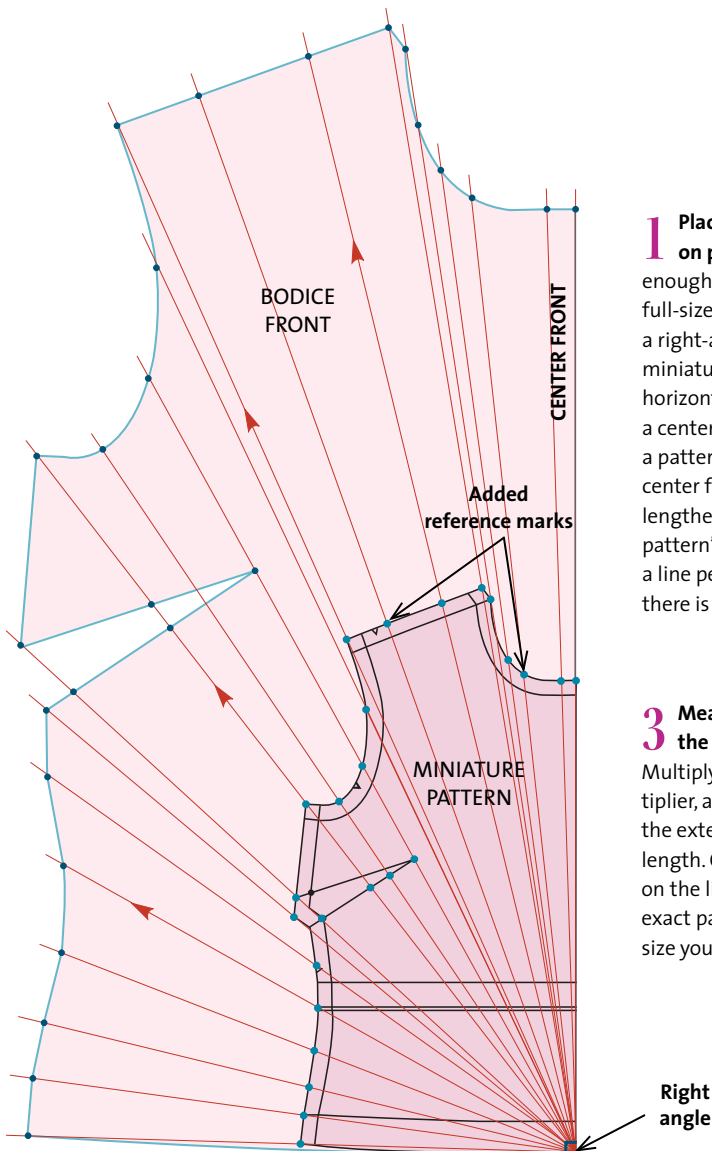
BODICE FRONT

CENTER FRONT

Added reference marks

MINIATURE PATTERN

Right angle

1 Plac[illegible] on p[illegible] enough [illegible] full-size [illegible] a right-a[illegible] miniatu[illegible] horizont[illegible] a center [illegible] a patter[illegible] center f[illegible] lengthe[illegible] pattern'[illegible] a line pe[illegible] there is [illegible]

3 Mea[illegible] the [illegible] Multiply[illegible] tiplier, a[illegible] the exte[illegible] length. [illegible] on the l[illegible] exact pa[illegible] size you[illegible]